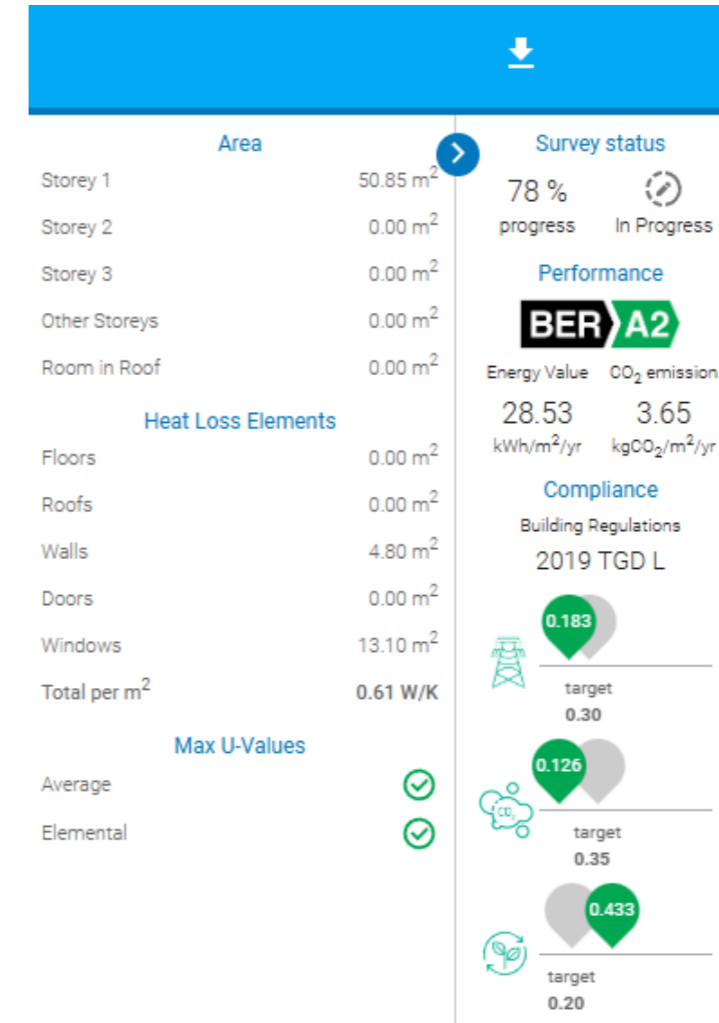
Area

Storey 1 50.85 m$^2$

Storey 2 0.00 m$^2$

Storey 3 0.00 m$^2$

Other Storeys 0.00 m$^2$

Room in Roof 0.00 m$^2$

Heat Loss Elements

Floors 0.00 m$^2$

Roofs 0.00 m$^2$

Walls 4.80 m$^2$

Doors 0.00 m$^2$

Windows 13.10 m$^2$

Total per m$^2$ 0.61 W/K

Max U-Values

Average

Elemental

Survey status

78 %
progress

In Progress

Performance

BER A2

Energy Value 28.53 kWh/m$^2$/yr

$CO_2$ emission 3.65 kg$CO_2$/m$^2$/yr

Compliance

Building Regulations

2019 TGD L

0.183
target
0.30

0.126
$CO_2$
target
0.35

0.433
target
0.20